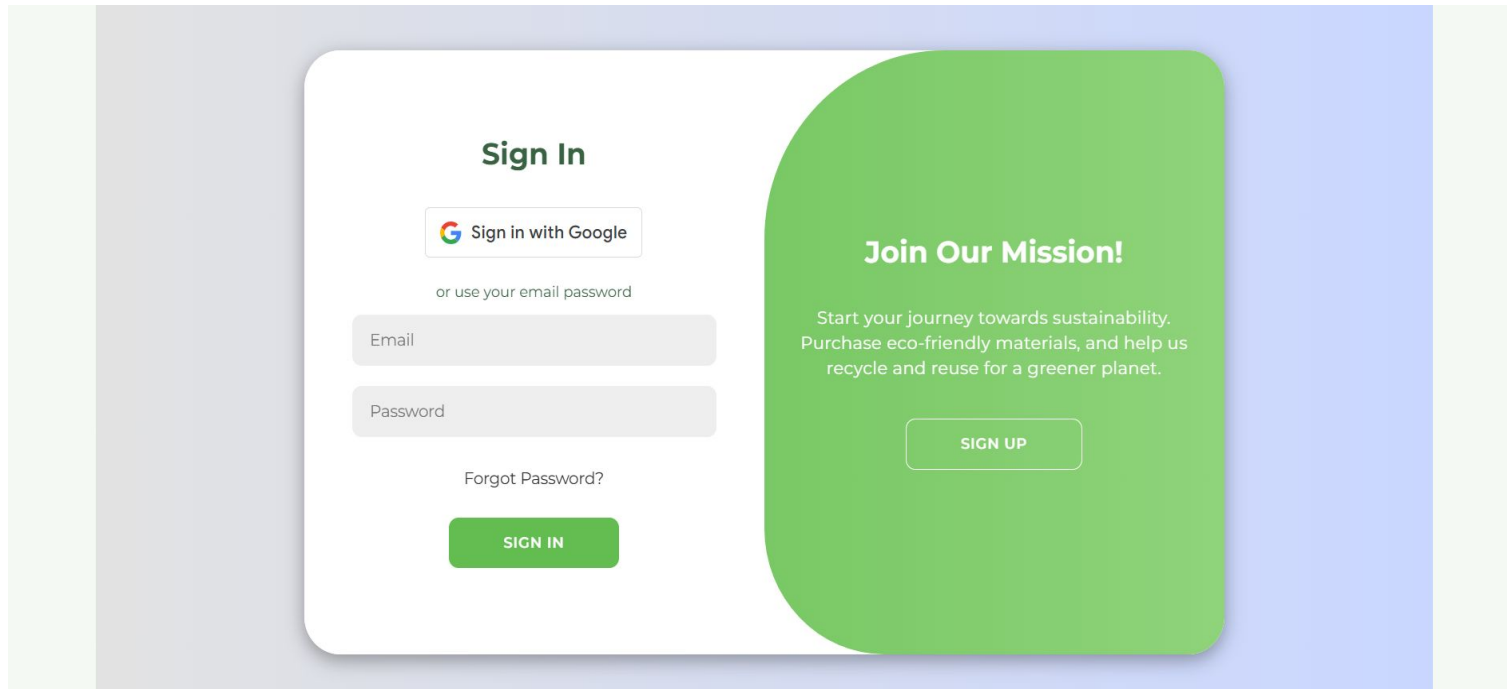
Sign In

G Sign in with Google

or use your email password

Email

Password

Forgot Password?

SIGN IN

Join Our Mission!

Start your journey towards sustainability. Purchase eco-friendly materials, and help us recycle and reuse for a greener planet.

SIGN UP